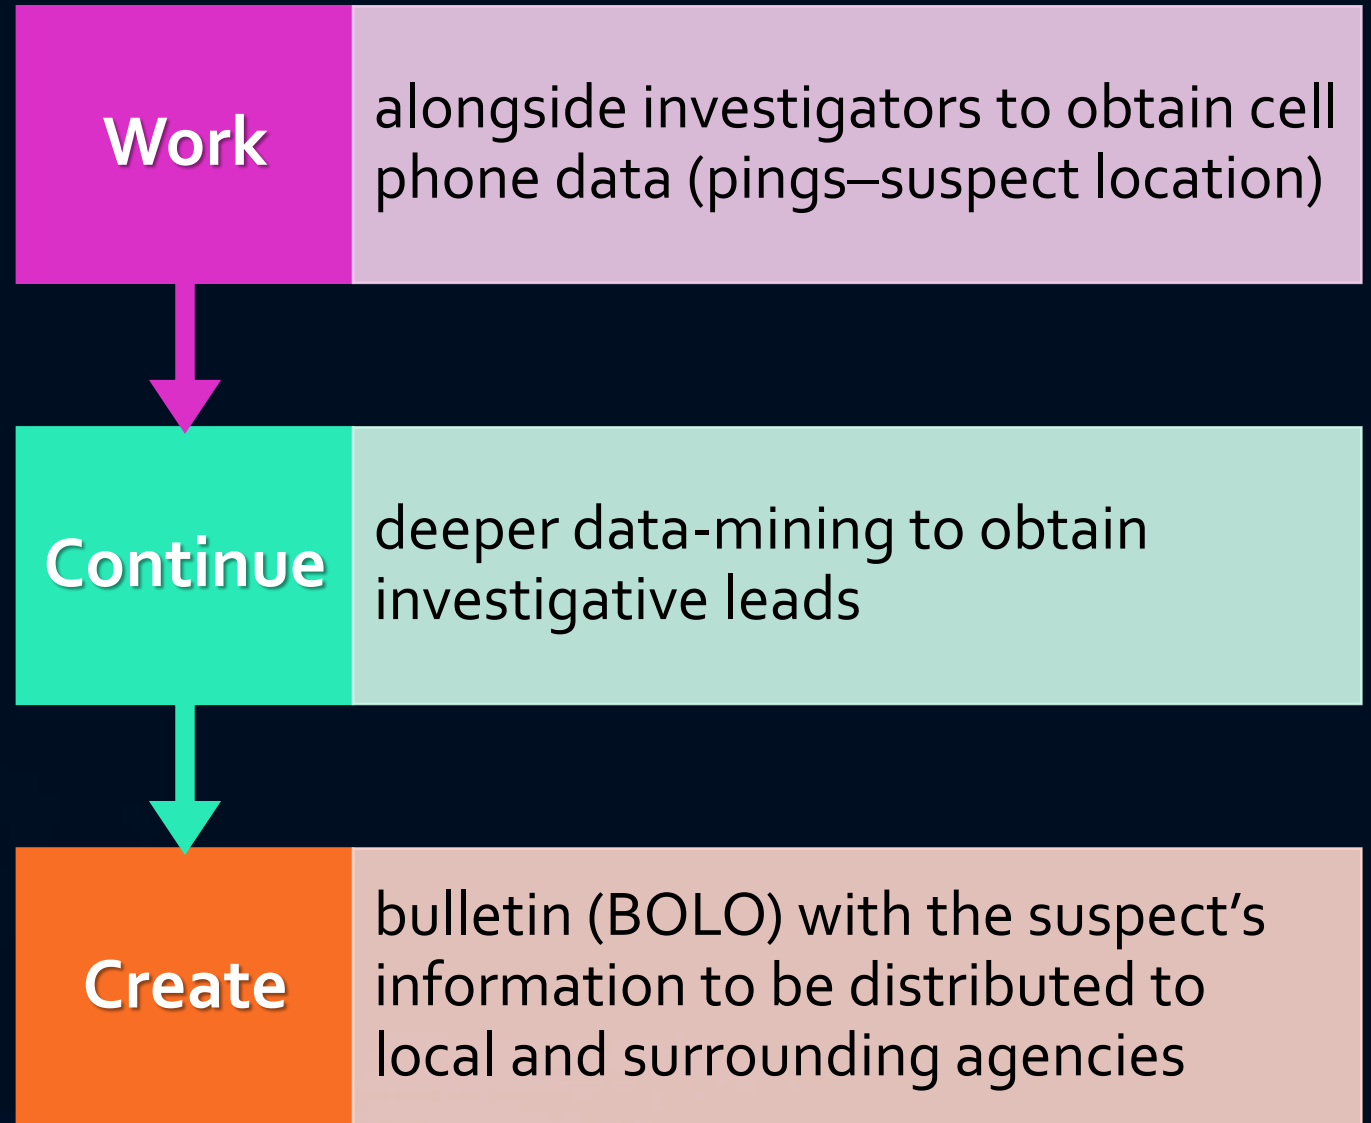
Work

alongside investigators to obtain cell phone data (pings–suspect location)

Continue

deeper data-mining to obtain investigative leads

Create

bulletin (BOLO) with the suspect's information to be distributed to local and surrounding agencies